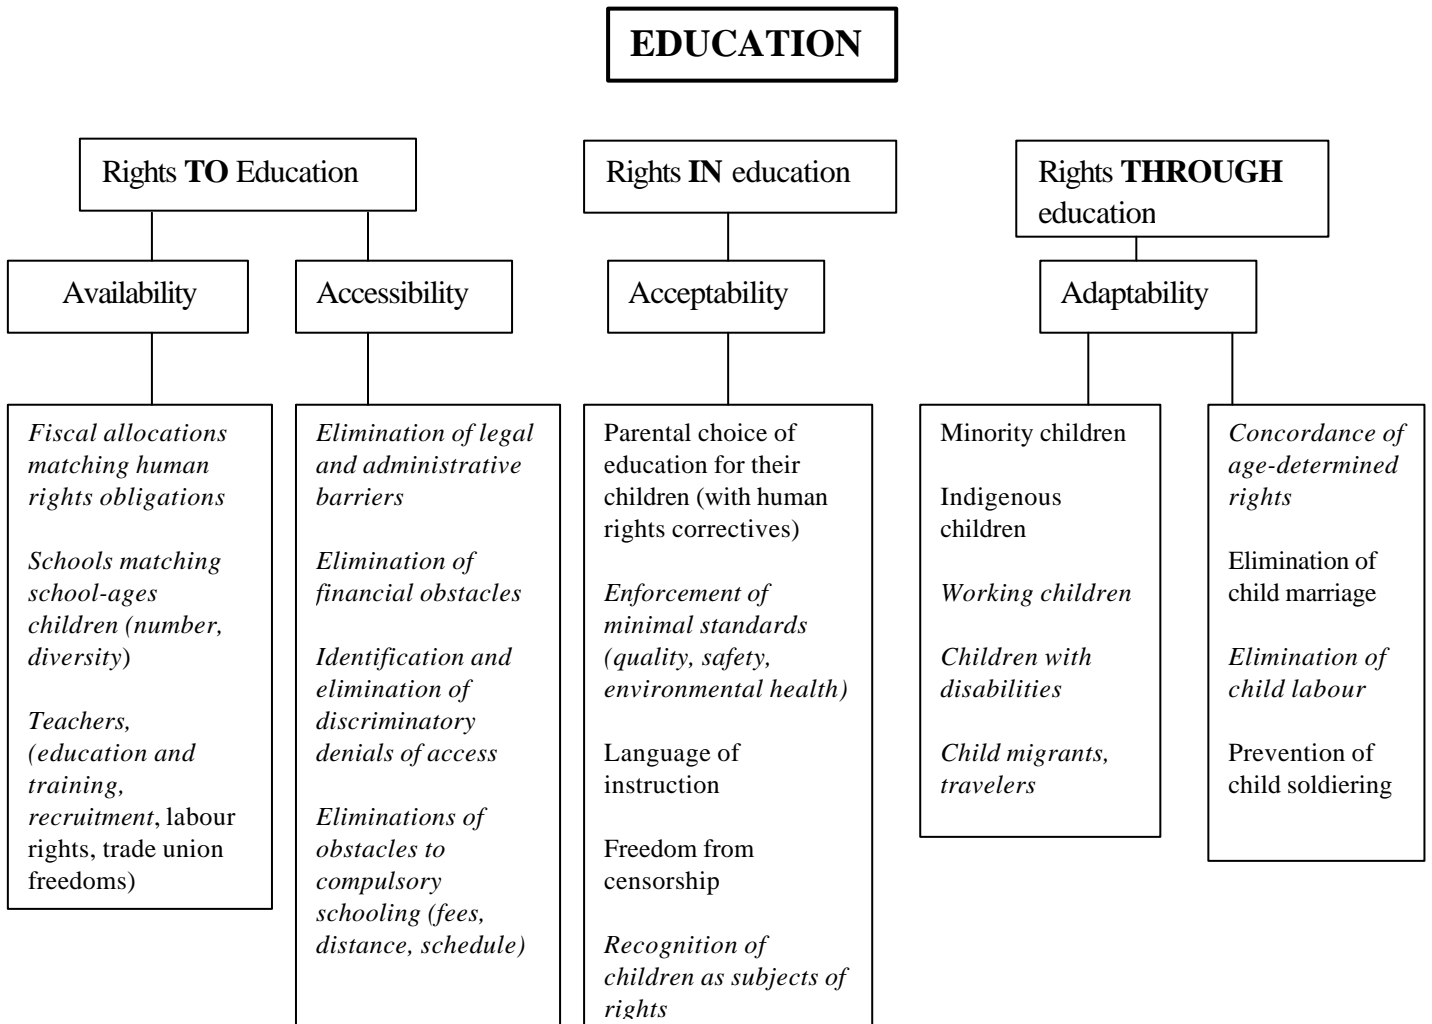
EDUCATION

Rights TO Education

Rights IN education

Rights THROUGH education

Availability

Accessibility

Acceptability

Adaptability

Fiscal allocations matching human rights obligations

Schools matching school-ages children (number, diversity)

Teachers, (education and training, recruitment, labour rights, trade union freedoms)

Elimination of legal and administrative barriers

Elimination of financial obstacles

Identification and elimination of discriminatory denials of access

Eliminations of obstacles to compulsory schooling (fees, distance, schedule)

Parental choice of education for their children (with human rights correctives)

Enforcement of minimal standards (quality, safety, environmental health)

Language of instruction

Freedom from censorship

Recognition of children as subjects of rights

Minority children

Indigenous children

Working children

Children with disabilities

Child migrants, travelers

Concordance of age-determined rights

Elimination of child marriage

Elimination of child labour

Prevention of child soldiering